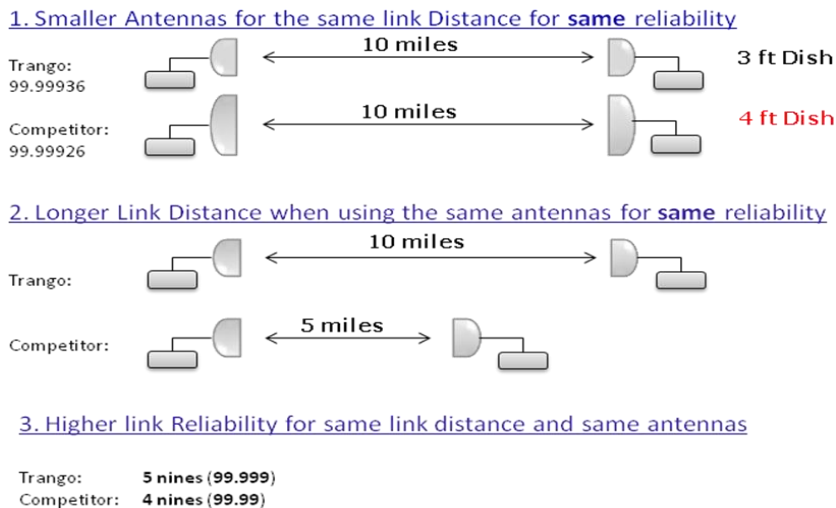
1. Smaller Antennas for the same link Distance for **same** reliability

Trango: 99.99936

10 miles

3 ft Dish

Competitor: 99.99926

10 miles

4 ft Dish

2. Longer Link Distance when using the same antennas for **same** reliability

Trango:

10 miles

Competitor:

5 miles

3. Higher link Reliability for same link distance and same antennas

Trango: **5 nines** (99.999)
Competitor: **4 nines** (99.99)